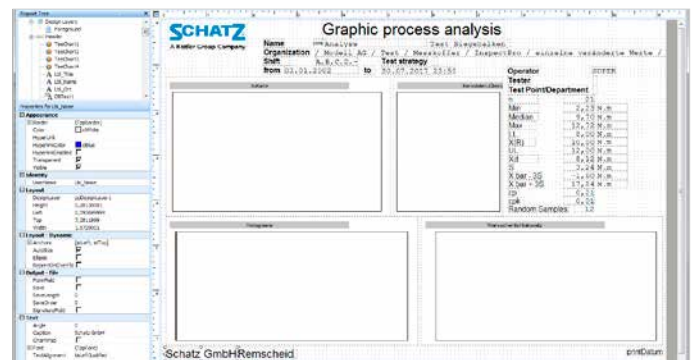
Report Tree
Design Layers
Foreground
Header
TextItem1
TextItem2
TextItem3
TextItem4
Lbl_Title
Lbl_Name
Lbl_Ort
Obrtext1

Properties for Lbl_bewer
Appearance
Border
Color
HyperLink
HyperlinkColor
HyperlinkEnabled
Transparent
Visible
Identity
UserName
Layout
DockNumber
Height
Left
Top
Width
Layout - Dynamic
Anchors
AutoSize
Shape
Output - File
Text
Angle
Caption
Charmap
Font
TextAlignment

SCHATZ
A Kistler Group Company

Graphic process analysis

Name
Analyse Test Biegebalken
Organization
/ Modell AG / Test / Messgräfer / InspectPro / einzelne veränderte Werte /
Shift
A,B,C,D,-
Test strategy
from
03.01.2002
to
30.07.2017 23:59

Operator
SUPER
Tester
Test Point/Department

| n | 23 |
|---|---|
| Min | 2,23 N.m |
| Median | 9,70 N.m |
| Max | 12,78 N.m |
| LL | 0,00 N.m |
| X(R) | 10,00 N.m |
| UL | 12,00 N.m |
| Xd | 8,12 N.m |
| S | 3,24 N.m |
| X bar - 3S | -1,60 N.m |
| X bar + 3S | 17,84 N.m |
| cp | 0,51 |
| cpk | 0,24 |
| Random Samples | 12 |

Schatz GmbHRemscheid

printDatum